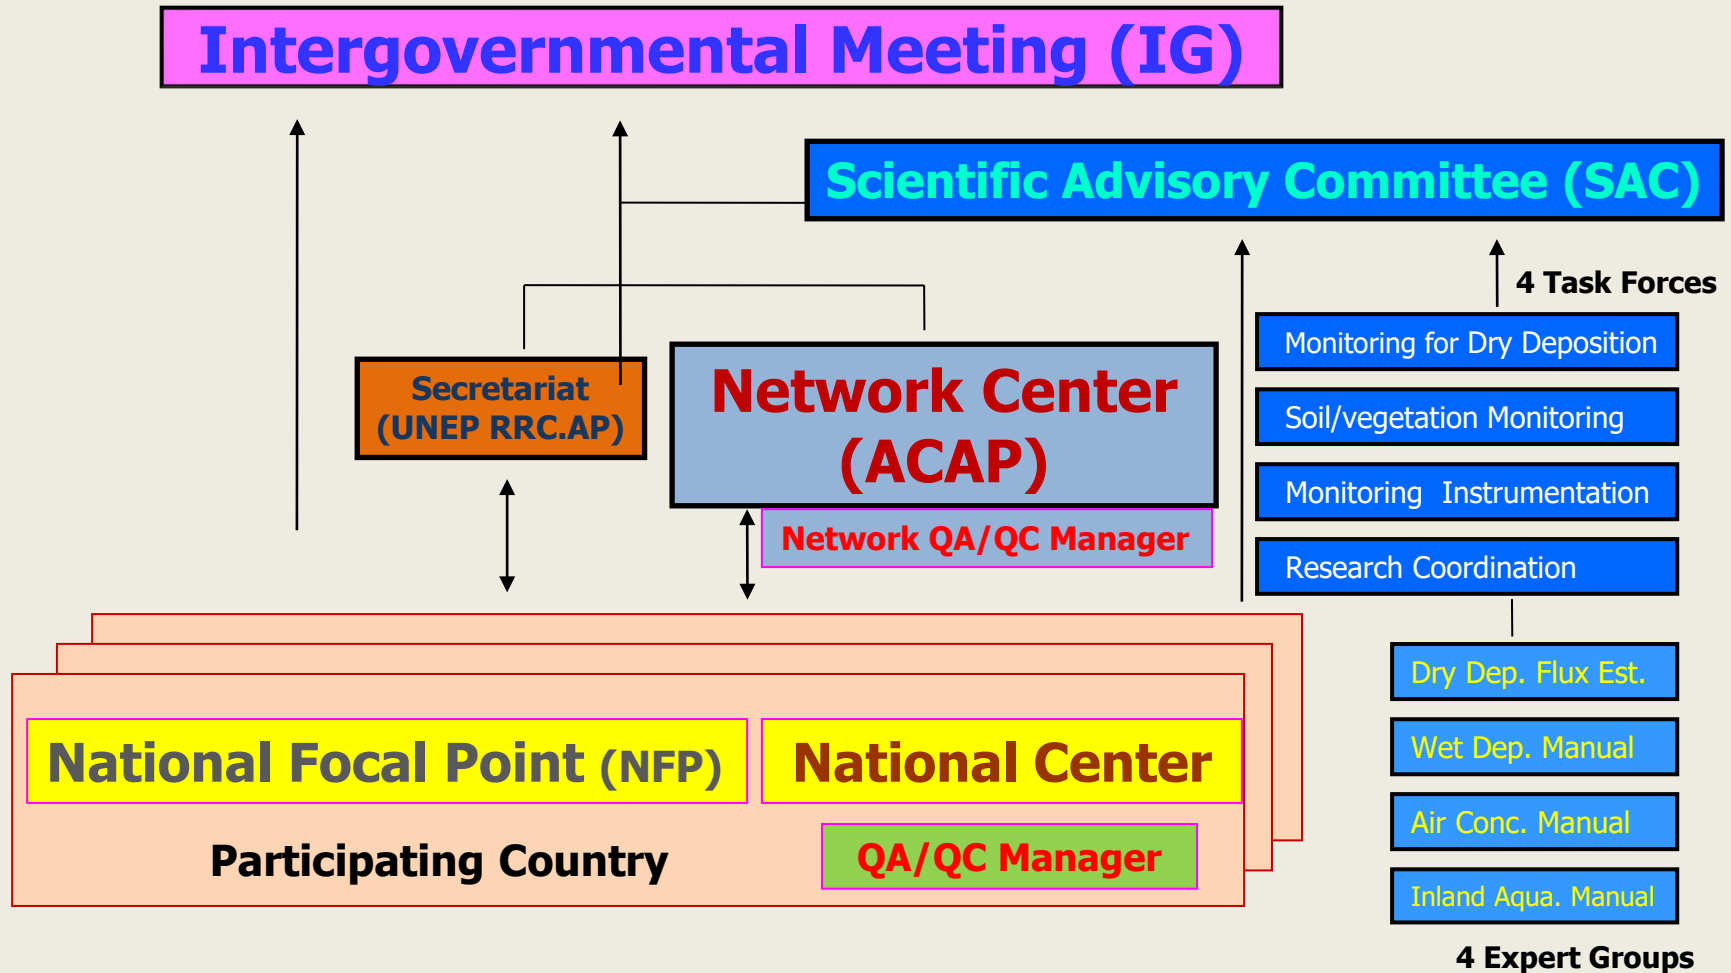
Intergovernmental Meeting (IG)

Scientific Advisory Committee (SAC)

4 Task Forces

Monitoring for Dry Deposition

Soil/vegetation Monitoring

Monitoring Instrumentation

Research Coordination

Secretariat (UNEP RRC.AP)

Network Center (ACAP)

Network QA/QC Manager

Dry Dep. Flux Est.

Wet Dep. Manual

Air Conc. Manual

Inland Aqua. Manual

4 Expert Groups

National Focal Point (NFP)

National Center

Participating Country

QA/QC Manager